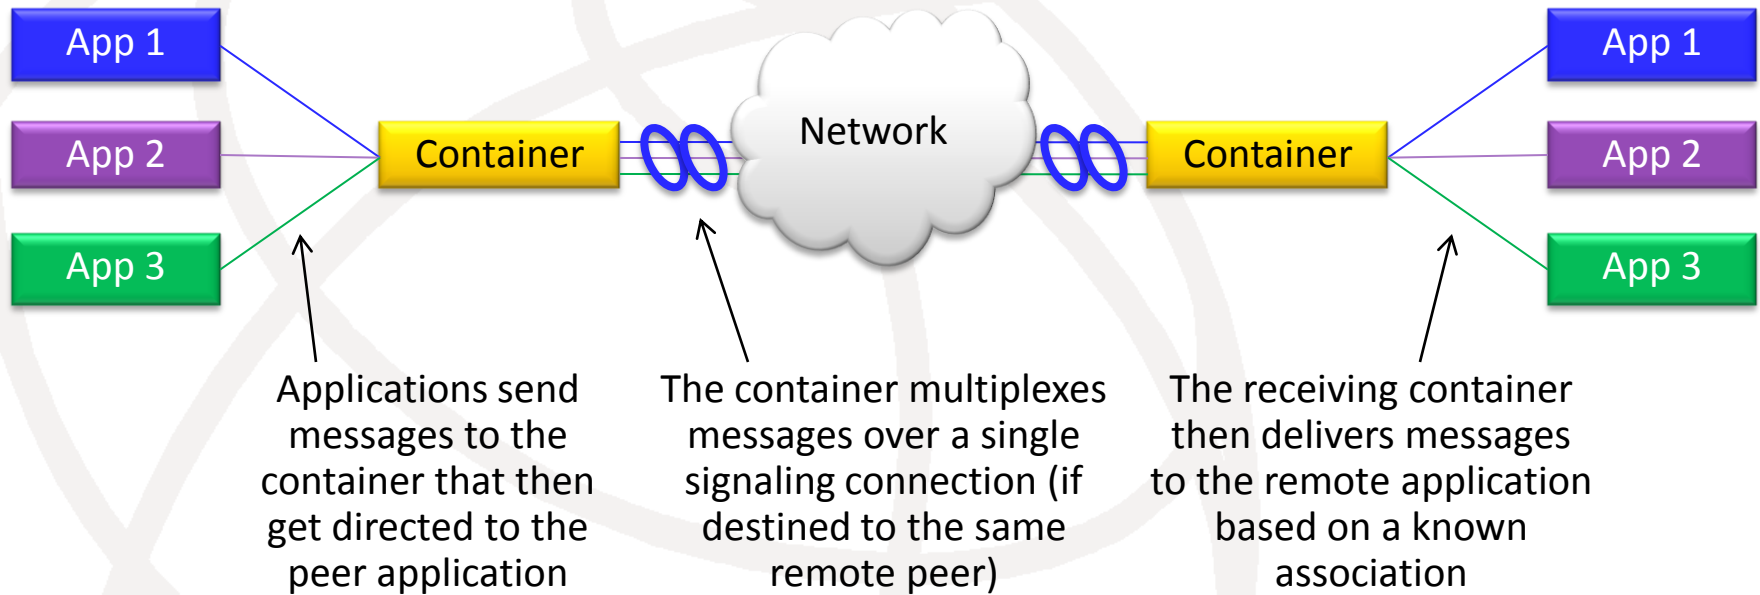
App 1

App 2

App 3

Container

Network

Container

App 1

App 2

App 3

Applications send messages to the container that then get directed to the peer application

The container multiplexes messages over a single signaling connection (if destined to the same remote peer)

The receiving container then delivers messages to the remote application based on a known association